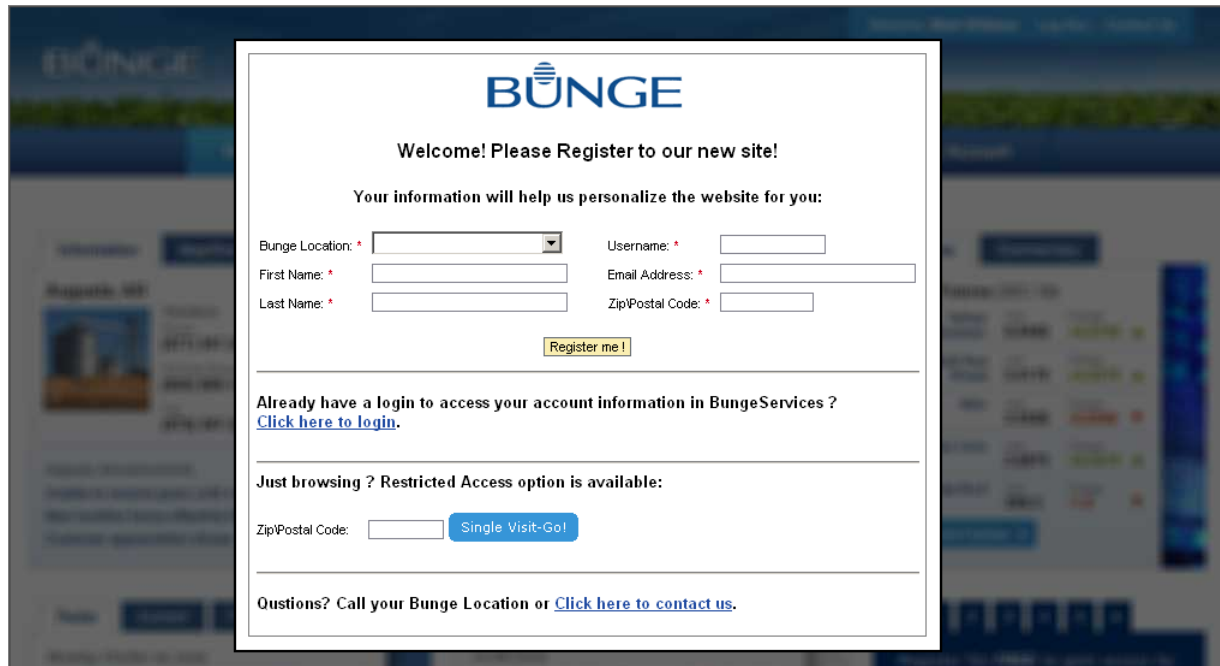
BUNGE

Welcome! Please Register to our new site!

Your information will help us personalize the website for you:

Bunge Location: *

Username: *

First Name: *

Email Address: *

Last Name: *

Zip\Postal Code: *

Register me !

Already have a login to access your account information in BungeServices ?
Click here to login.

Just browsing ? Restricted Access option is available:

Zip\Postal Code:

Single Visit-Go!

Qustions? Call your Bunge Location or Click here to contact us.